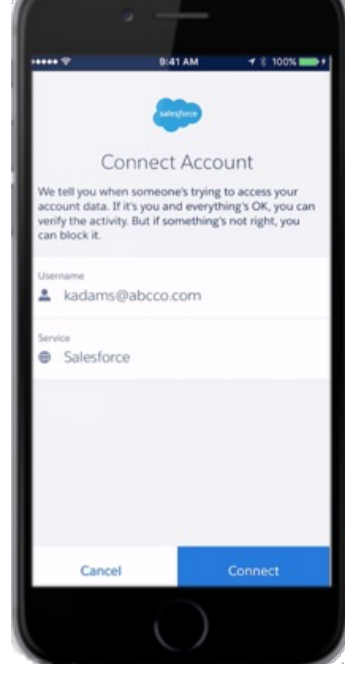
9:41 AM
100%

salesforce

Connect Account

We tell you when someone's trying to access your account data. If it's you and everything's OK, you can verify the activity. But if something's not right, you can block it.

Username
kadams@abcco.com

Service
Salesforce

Cancel
Connect